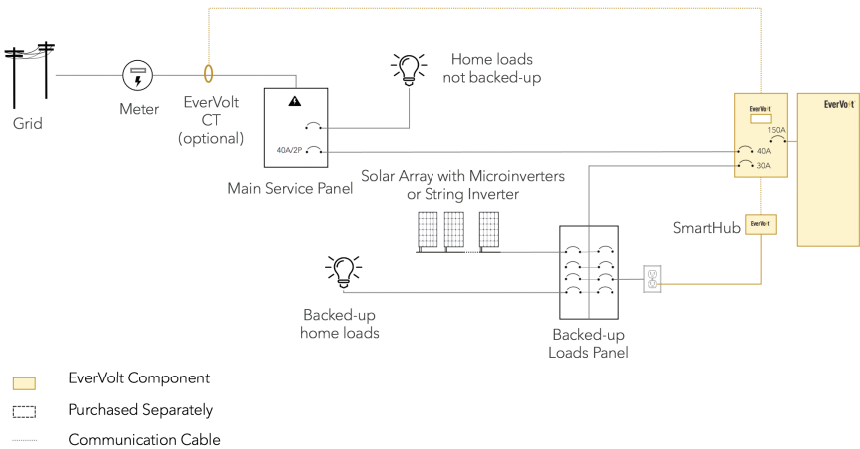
Grid

Meter

EverVolt CT (optional)

Home loads not backed-up

40A/2P

Main Service Panel

Solar Array with Microinverters or String Inverter

Backed-up home loads

Backed-up Loads Panel

EverVolt

150A

40A

30A

EverVolt

SmartHub

EverVolt

EverVolt Component

Purchased Separately

Communication Cable